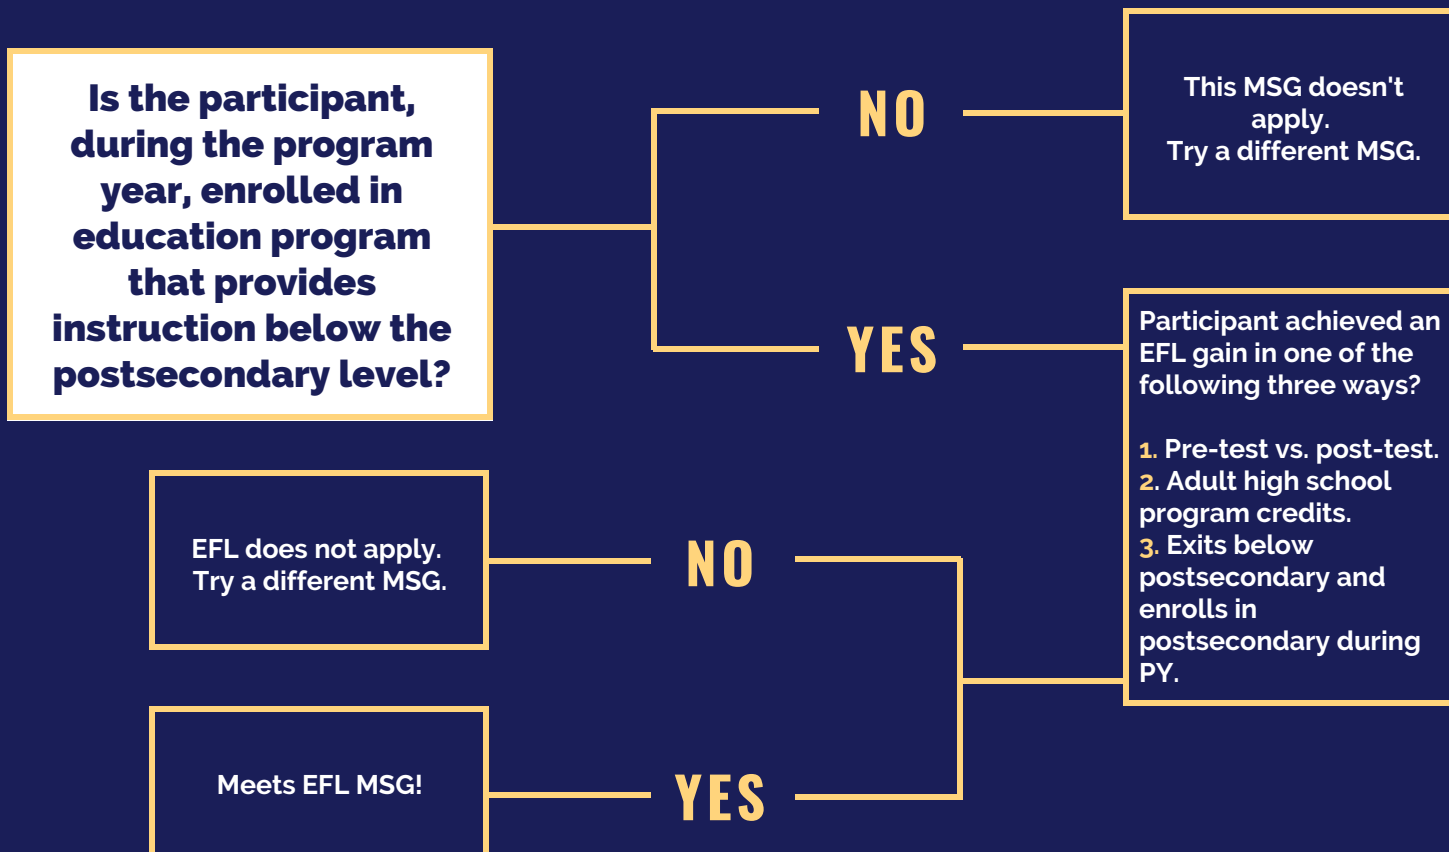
Is the participant, during the program year, enrolled in education program that provides instruction below the postsecondary level?

NO

This MSG doesn't apply.
Try a different MSG.

YES

Participant achieved an EFL gain in one of the following three ways?

1. Pre-test vs. post-test.
2. Adult high school program credits.
3. Exits below postsecondary and enrolls in postsecondary during PY.

EFL does not apply.
Try a different MSG.

NO

Meets EFL MSG!

YES